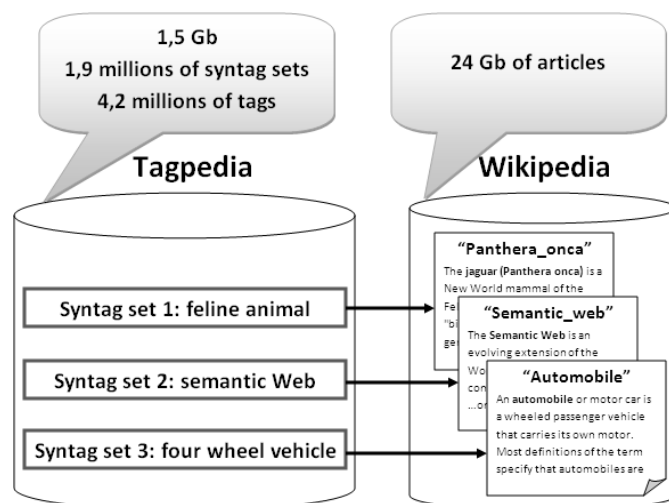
1,5 Gb
1,9 millions of syntag sets
4,2 millions of tags

24 Gb of articles

Tagpedia

Wikipedia

Syntag set 1: feline animal

Syntag set 2: semantic Web

Syntag set 3: four wheel vehicle

"Panthera_onca"
The jaguar (Panthera onca) is a New World mammal of the Fe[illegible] "bi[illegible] ge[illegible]

"Semantic_web"
The Semantic Web is an evolving extension of the Wo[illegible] con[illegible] ...o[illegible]

"Automobile"
An automobile or motor car is a wheeled passenger vehicle that carries its own motor. Most definitions of the term specify that automobiles are